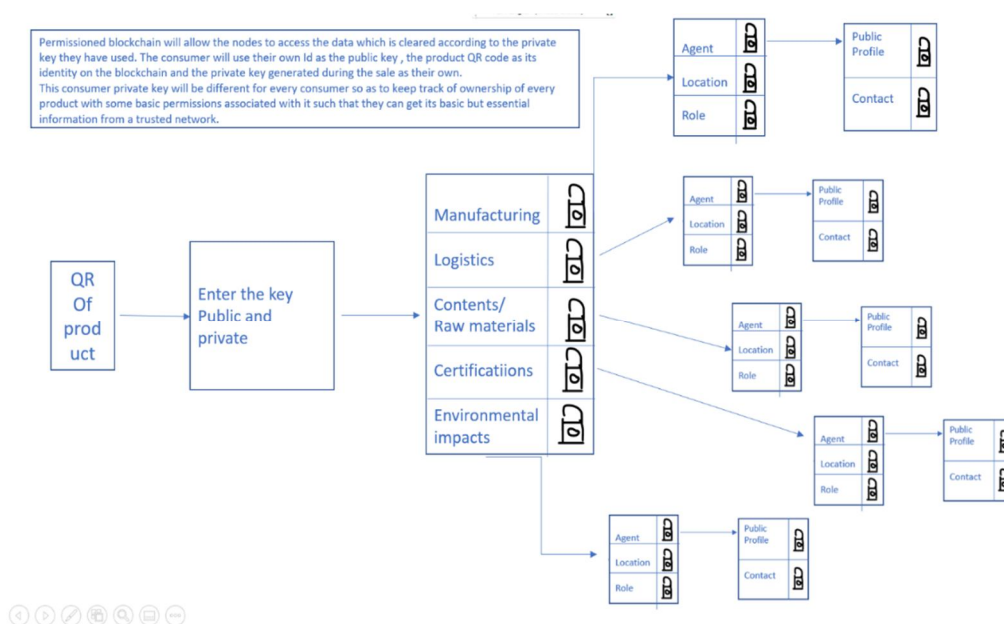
Permissioned blockchain will allow the nodes to access the data which is cleared according to the private key they have used. The consumer will use their own Id as the public key , the product QR code as its identity on the blockchain and the private key generated during the sale as their own.
This consumer private key will be different for every consumer so as to keep track of ownership of every product with some basic permissions associated with it such that they can get its basic but essential information from a trusted network.

QR Of product

Enter the key Public and private

Manufacturing
Logistics
Contents/ Raw materials
Certificatiions
Environmental impacts

Agent
Location
Role

Public Profile
Contact

Agent
Location
Role

Public Profile
Contact

Agent
Location
Role

Public Profile
Contact

Agent
Location
Role

Public Profile
Contact

Agent
Location
Role

Public Profile
Contact